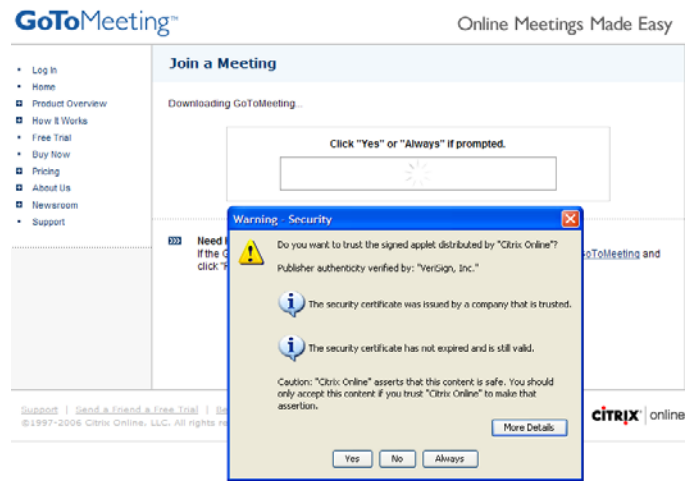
GoToMeeting™

Online Meetings Made Easy

Log In
Home
Product Overview
How It Works
Free Trial
Buy Now
Pricing
About Us
Newsroom
Support

Join a Meeting

Downloading GoToMeeting...

Click "Yes" or "Always" if prompted.

Need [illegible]
If the G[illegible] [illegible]oToMeeting and
click "F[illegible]

Warning - Security

Do you want to trust the signed applet distributed by "Citrix Online"?

Publisher authenticity verified by: "VeriSign, Inc."

The security certificate was issued by a company that is trusted.

The security certificate has not expired and is still valid.

Caution: "Citrix Online" asserts that this content is safe. You should only accept this content if you trust "Citrix Online" to make that assertion.

More Details

Yes No Always

Support | Send a Friend a Free Trial | Be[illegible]
©1997-2006 Citrix Online, LLC. All rights re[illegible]

CITRIX | online